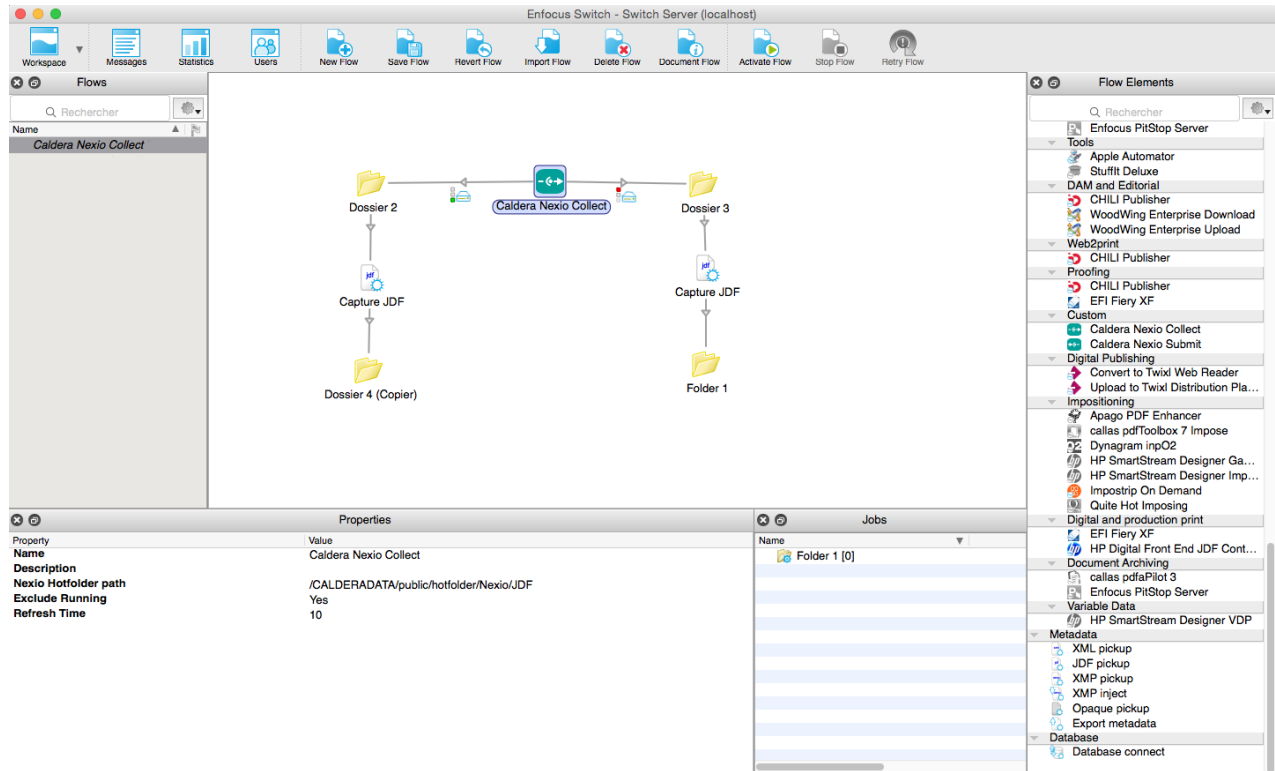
Enfocus Switch - Switch Server (localhost)

Workspace Messages Statistics Users New Flow Save Flow Revert Flow Import Flow Delete Flow Document Flow Activate Flow Stop Flow Retry Flow

Flows

Rechercher

Name

Caldera Nexio Collect

Dossier 2
Caldera Nexio Collect
Dossier 3
jdf
Capture JDF
jdf
Capture JDF
Dossier 4 (Copier)
Folder 1

Flow Elements

Rechercher

Enfocus PitStop Server
Tools
Apple Automator
StuffIt Deluxe
DAM and Editorial
CHILI Publisher
WoodWing Enterprise Download
WoodWing Enterprise Upload
Web2print
CHILI Publisher
Proofing
CHILI Publisher
EFI Fiery XF
Custom
Caldera Nexio Collect
Caldera Nexio Submit
Digital Publishing
Convert to Twixl Web Reader
Upload to Twixl Distribution Pla...
Impositioning
Apago PDF Enhancer
callas pdfToolbox 7 Impose
Dynagram inpO2
HP SmartStream Designer Ga...
HP SmartStream Designer Imp...
Impostrip On Demand
Quite Hot Imposing
Digital and production print
EFI Fiery XF
HP Digital Front End JDF Cont...
Document Archiving
callas pdfaPilot 3
Enfocus PitStop Server
Variable Data
HP SmartStream Designer VDP
Metadata
XML pickup
JDF pickup
XMP pickup
XMP inject
Opaque pickup
Export metadata
Database
Database connect

Properties

| Property | Value |
|---|---|
| Name | Caldera Nexio Collect |
| Description | |
| Nexio Hotfolder path | /CALDERADATA/public/hotfolder/Nexio/JDF |
| Exclude Running | Yes |
| Refresh Time | 10 |

Jobs

Name
Folder 1 [0]